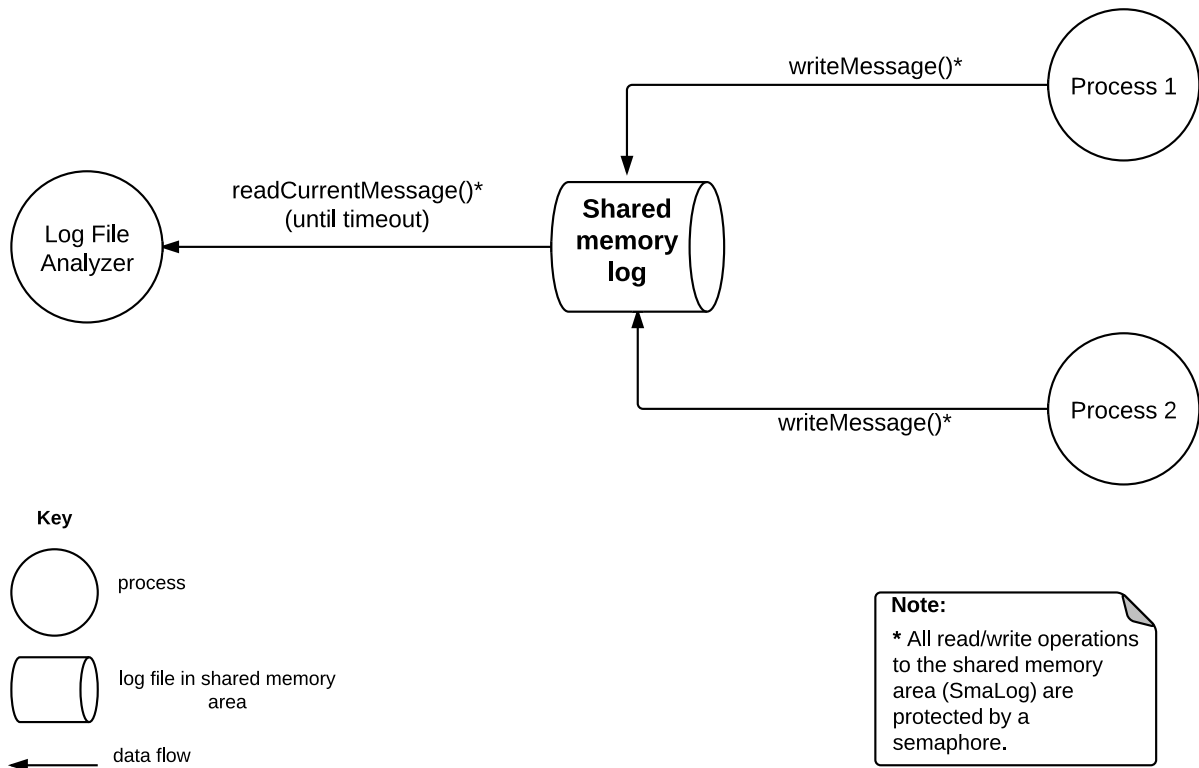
writeMessage()*

Process 1

readCurrentMessage()*
(until timeout)

Log File Analyzer

Shared memory log

Process 2

writeMessage()*

Key

process

log file in shared memory area

data flow

Note:

* All read/write operations to the shared memory area (SmaLog) are protected by a semaphore.